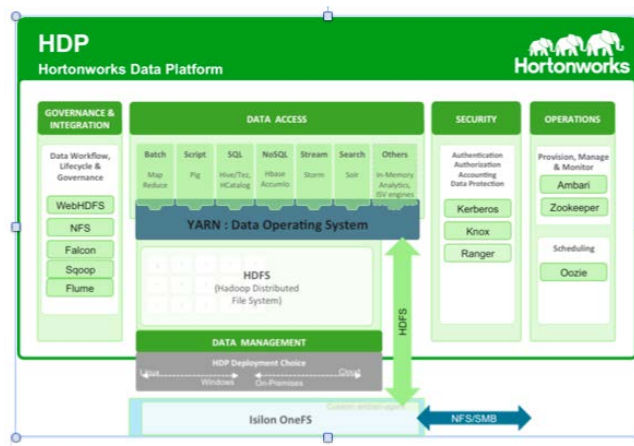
HDP
Hortonworks Data Platform

Hortonworks

GOVERNANCE & INTEGRATION

Data Workflow, Lifecycle & Governance

WebHDFS
NFS
Falcon
Sqoop
Flume

DATA ACCESS

| Batch | Script | SQL | NoSQL | Stream | Search | Others |
|---|---|---|---|---|---|---|
| Map Reduce | Pig | Hive/Tez, HCatalog | Hbase Accumlo | Storm | Solr | In-Memory Analytics, ISV engines |

YARN : Data Operating System

HDFS
(Hadoop Distributed File System)

HDFS

DATA MANAGEMENT

HDP Deployment Choice
Linux Windows On-Premises Cloud

SECURITY

Authentication Authorization Accounting Data Protection

Kerberos
Knox
Ranger

OPERATIONS

Provision, Manage & Monitor

Ambari
Zookeeper

Scheduling

Oozie

Isilon OneFS
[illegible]
NFS/SMB